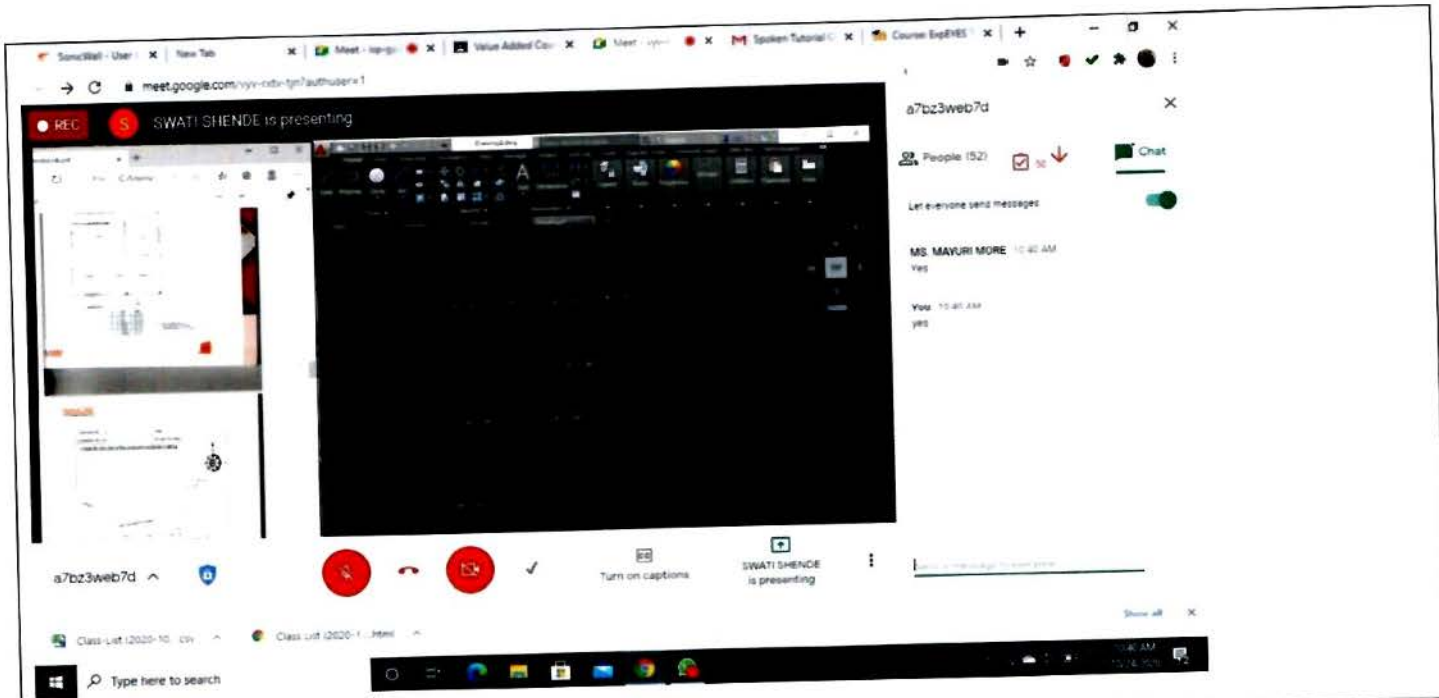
SonicWall - User | New Tab | Meet - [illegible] | Value Added Co | Meet - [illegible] | Spoken Tutorial | Course: ExpEYES | +

meet.google.com/vyv-cxtv-tjn?authuser=1

REC

S

SWATI SHENDE is presenting

a7bz3web7d

People (52)

Chat

Let everyone send messages

MS. MAYURI MORE 10:40 AM
Yes

You 10:40 AM
yes

a7bz3web7d

Turn on captions

SWATI SHENDE is presenting

Show all

Class-List (2020-10...).csv

Class List (2020-1...).html

Type here to search

10:40 AM